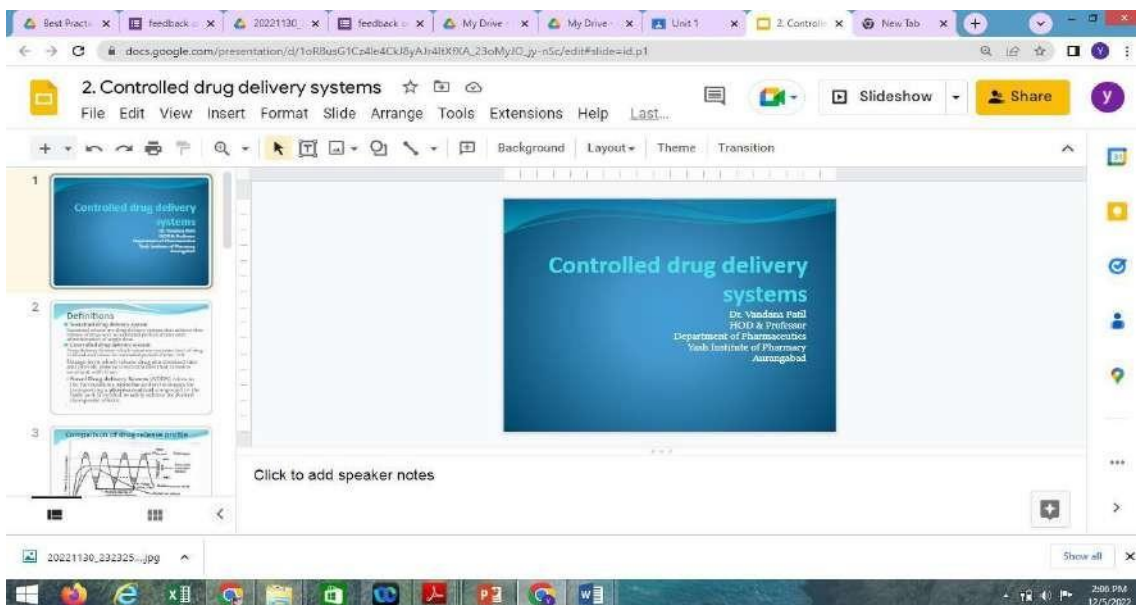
Best Practi ×
feedback ×
20221130_ ×
feedback ×
My Drive ×
My Drive ×
Unit 1 ×
2. Controll ×
New Tab ×

docs.google.com/presentation/d/1oR8usG1Cz4le4CkJ8yAJr4ltX9XA_23oMyJO_jy-nSc/edit#slide=id.p1

2. Controlled drug delivery systems

File Edit View Insert Format Slide Arrange Tools Extensions Help Last...

Slideshow
Share

Background Layout Theme Transition

1
Controlled drug delivery systems

2
Definitions

3
Comparison of drug release profile

Controlled drug delivery systems

Dr. Vandana Patil
HOD & Professor
Department of Pharmaceutics
Yash Institute of Pharmacy
Aurangabad

Click to add speaker notes

20221130_232325....jpg

Show all

2:06 PM
12/5/2022